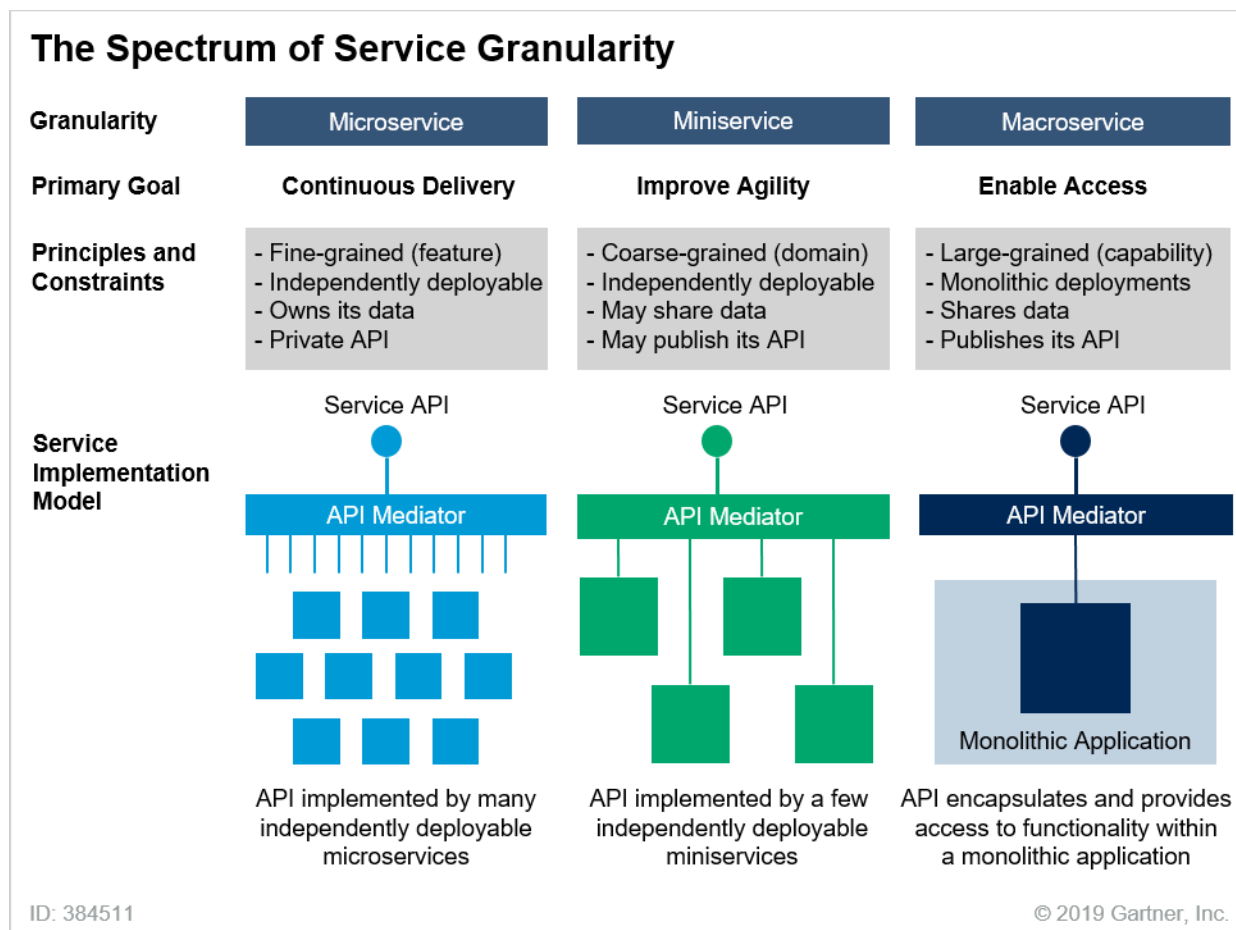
The Spectrum of Service Granularity

| Granularity | Microservice | Miniservice | Macroservice |
|---|---|---|---|
| Primary Goal | Continuous Delivery | Improve Agility | Enable Access |
| Principles and Constraints | - Fine-grained (feature)<br>- Independently deployable<br>- Owns its data<br>- Private API | - Coarse-grained (domain)<br>- Independently deployable<br>- May share data<br>- May publish its API | - Large-grained (capability)<br>- Monolithic deployments<br>- Shares data<br>- Publishes its API |

Service Implementation Model

Service API

API Mediator

API implemented by many independently deployable microservices

Service API

API Mediator

API implemented by a few independently deployable miniservices

Service API

API Mediator

Monolithic Application

API encapsulates and provides access to functionality within a monolithic application

ID: 384511

© 2019 Gartner, Inc.